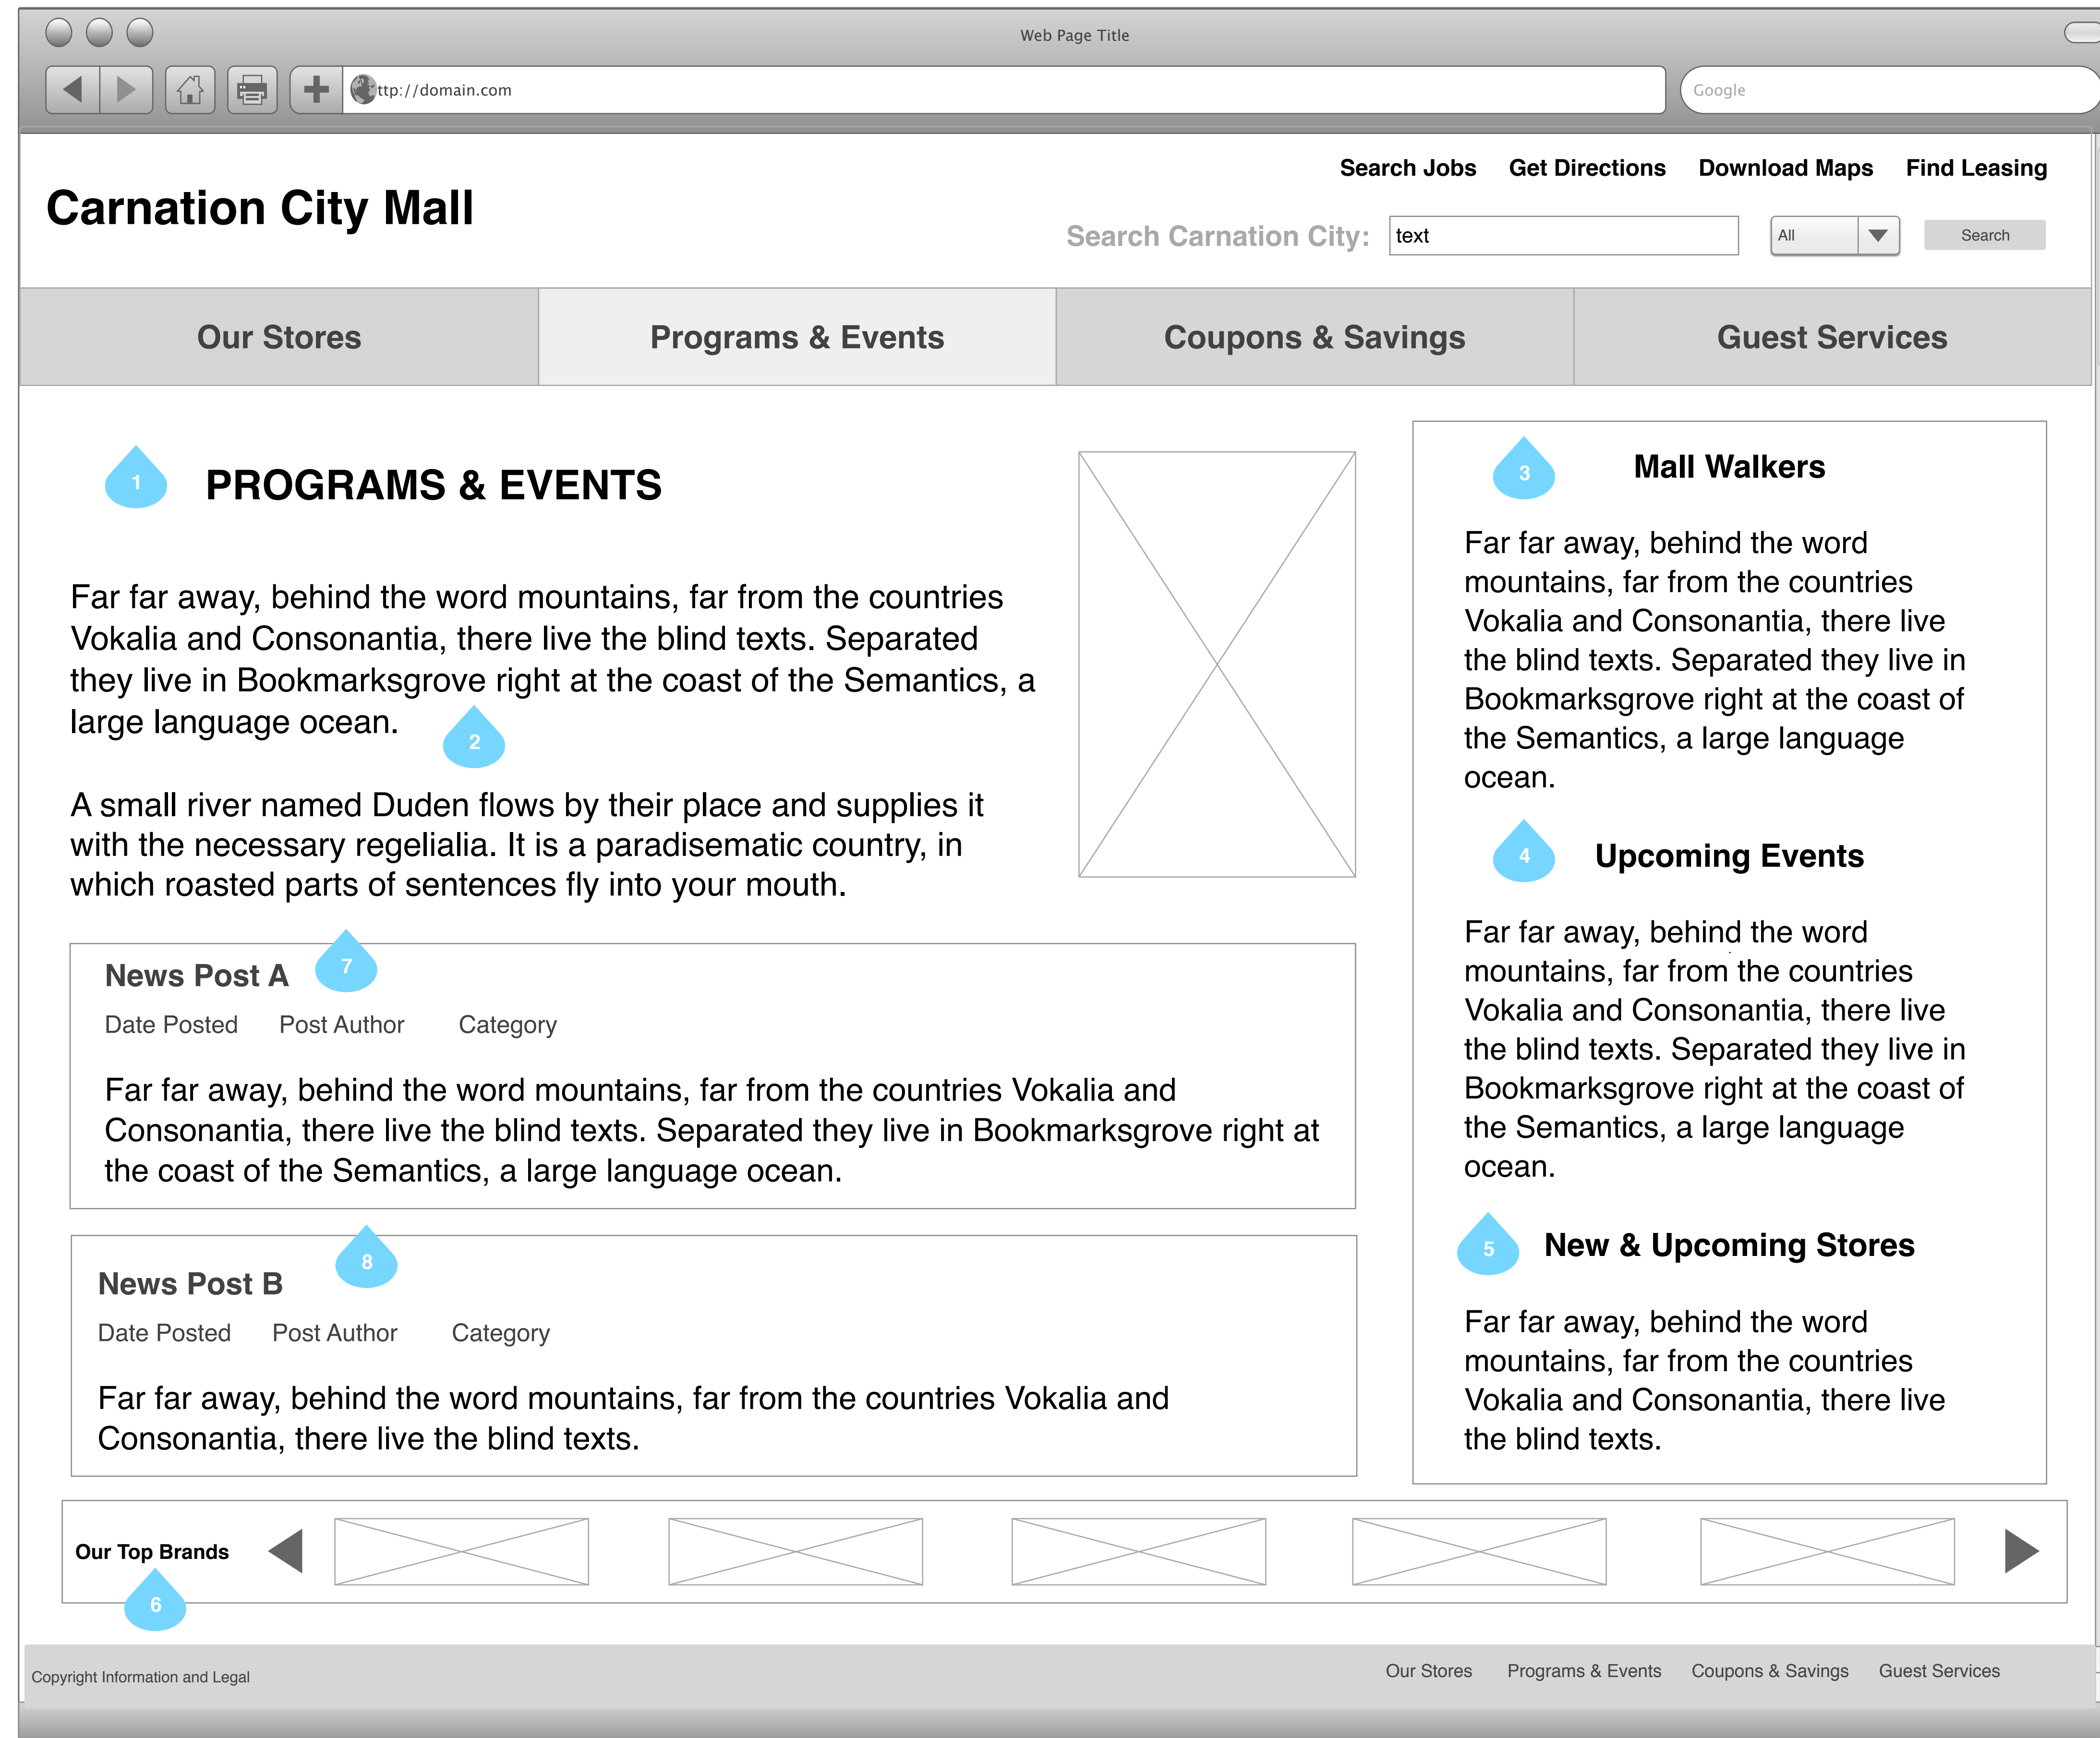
Web Page Title

ttp://domain.com

Google

Carnation City Mall

Search Jobs Get Directions Download Maps Find Leasing

Search Carnation City: text All Search

Our Stores | Programs & Events | Coupons & Savings | Guest Services

1 PROGRAMS & EVENTS

Far far away, behind the word mountains, far from the countries Vokalia and Consonantia, there live the blind texts. Separated they live in Bookmarksgrove right at the coast of the Semantics, a large language ocean. 2

A small river named Duden flows by their place and supplies it with the necessary regelialia. It is a paradisematic country, in which roasted parts of sentences fly into your mouth.

News Post A 7

Date Posted Post Author Category

Far far away, behind the word mountains, far from the countries Vokalia and Consonantia, there live the blind texts. Separated they live in Bookmarksgrove right at the coast of the Semantics, a large language ocean.

News Post B 8

Date Posted Post Author Category

Far far away, behind the word mountains, far from the countries Vokalia and Consonantia, there live the blind texts.

3 Mall Walkers

Far far away, behind the word mountains, far from the countries Vokalia and Consonantia, there live the blind texts. Separated they live in Bookmarksgrove right at the coast of the Semantics, a large language ocean.

4 Upcoming Events

Far far away, behind the word mountains, far from the countries Vokalia and Consonantia, there live the blind texts. Separated they live in Bookmarksgrove right at the coast of the Semantics, a large language ocean.

5 New & Upcoming Stores

Far far away, behind the word mountains, far from the countries Vokalia and Consonantia, there live the blind texts.

Our Top Brands 6

Copyright Information and Legal

Our Stores Programs & Events Coupons & Savings Guest Services